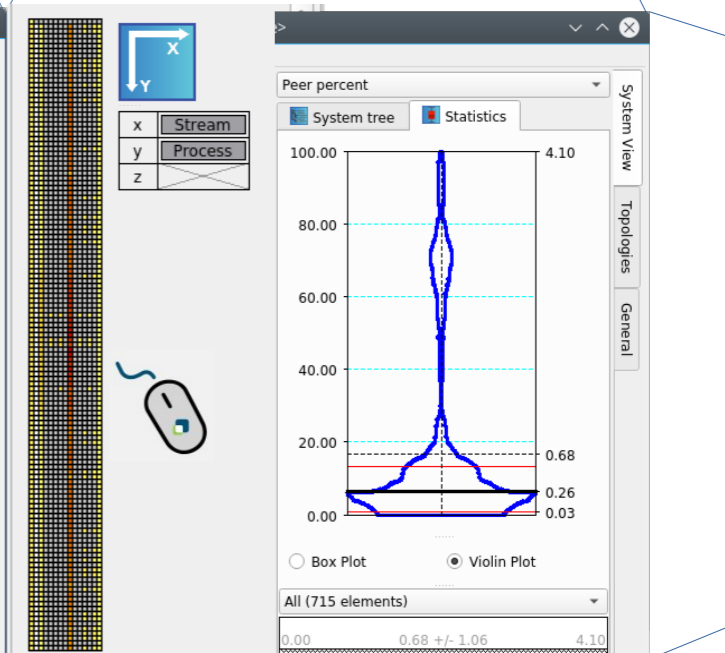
X
Y

| x | Stream |
|---|---|
| y | Process |
| z | |

Peer percent

System tree
Statistics

System View
Topologies
General

100.00
80.00
60.00
40.00
20.00
0.00

4.10
0.68
0.26
0.03

Box Plot
Violin Plot

All (715 elements)

0.00
0.68 +/- 1.06
4.10